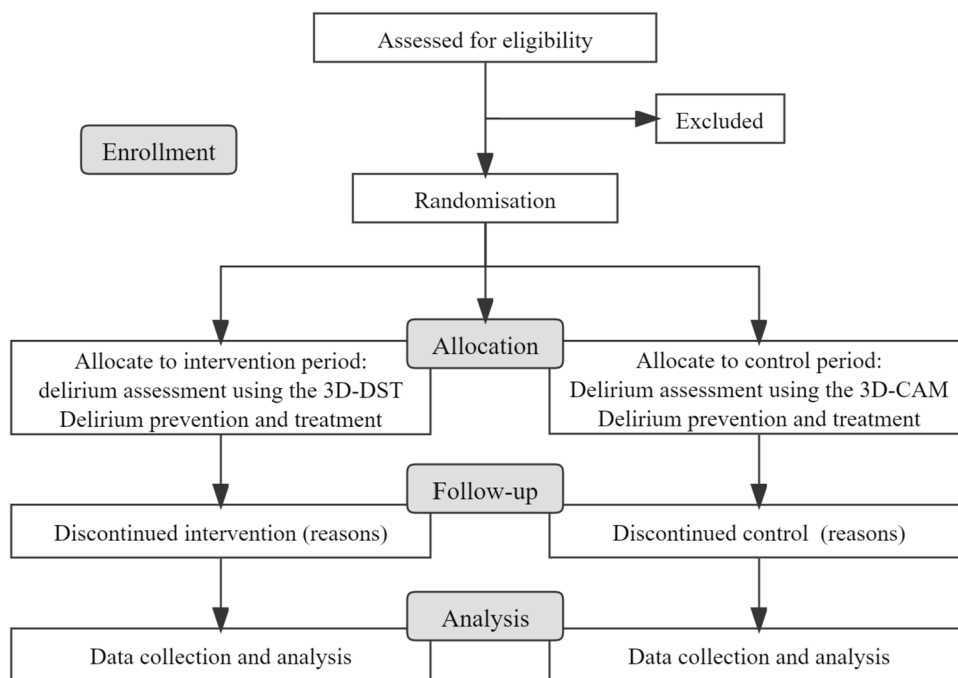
Assessed for eligibility

Excluded

Enrollment

Randomisation

Allocation

Allocate to intervention period: delirium assessment using the 3D-DST Delirium prevention and treatment

Allocate to control period: Delirium assessment using the 3D-CAM Delirium prevention and treatment

Follow-up

Discontinued intervention (reasons)

Discontinued control (reasons)

Analysis

Data collection and analysis

Data collection and analysis